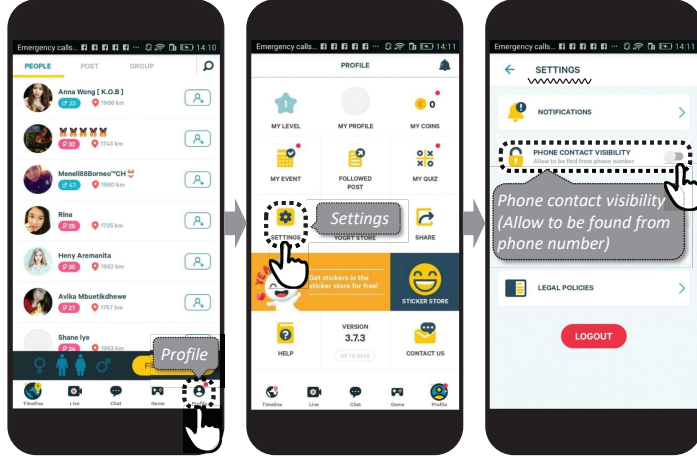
Emergency calls... 14:10

PEOPLE POST GROUP

Anna Wong [ K.O.B ]
♂ 23 1966 km

♀ 32 1743 km

Menell88Borneo~CH
♂ 47 1880 km

Rina
♀ 25 1735 km

Heny Aremanita
♀ 35 1942 km

Avika Mbuetikdhewe
♀ 27 1757 km

Shane Iye
♀ 26 1863 km

Profile

Timeline Live Chat Game Profile

Emergency calls... 14:11

PROFILE

MY LEVEL MY PROFILE MY COINS 0

MY EVENT FOLLOWED POST MY QUIZ

Settings

SETTINGS YOGRT STORE SHARE

Get stickers in the sticker store for free!

STICKER STORE

HELP VERSION 3.7.3 UP TO DATE CONTACT US

Timeline Live Chat Game Profile

Emergency calls... 14:11

SETTINGS

NOTIFICATIONS

PHONE CONTACT VISIBILITY
Allow to be find from phone number

Phone contact visibility (Allow to be found from phone number)

LEGAL POLICIES

LOGOUT